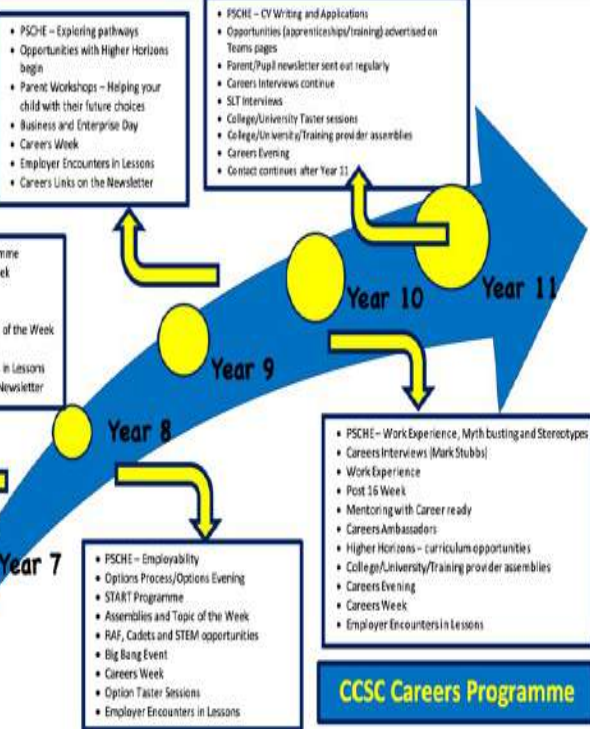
- PSCHE – Exploring pathways
- Opportunities with Higher Horizons begin
- Parent Workshops – Helping your child with their future choices
- Business and Enterprise Day
- Careers Week
- Employer Encounters in Lessons
- Careers Links on the Newsletter

- PSCHE – CV Writing and Applications
- Opportunities (apprenticeships/training) advertised on Teams pages
- Parent/Pupil newsletter sent out regularly
- Careers Interviews continue
- SLT Interviews
- College/University Taster sessions
- College/University/Training provider assemblies
- Careers Evening
- Contact continues after Year 11

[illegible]mme
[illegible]ek
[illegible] of the Week
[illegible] in Lessons
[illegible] Newsletter

Year 11

Year 10

Year 9

Year 8

Year 7

- PSCHE – Work Experience, Myth busting and Stereotypes
- Careers Interviews (Mark Stubbs)
- Work Experience
- Post 16 Week
- Mentoring with Career ready
- Careers Ambassadors
- Higher Horizons – curriculum opportunities
- College/University/Training provider assemblies
- Careers Evening
- Careers Week
- Employer Encounters in Lessons

- PSCHE – Employability
- Options Process/Options Evening
- START Programme
- Assemblies and Topic of the Week
- RAF, Cadets and STEM opportunities
- Big Bang Event
- Careers Week
- Option Taster Sessions
- Employer Encounters in Lessons

CCSC Careers Programme